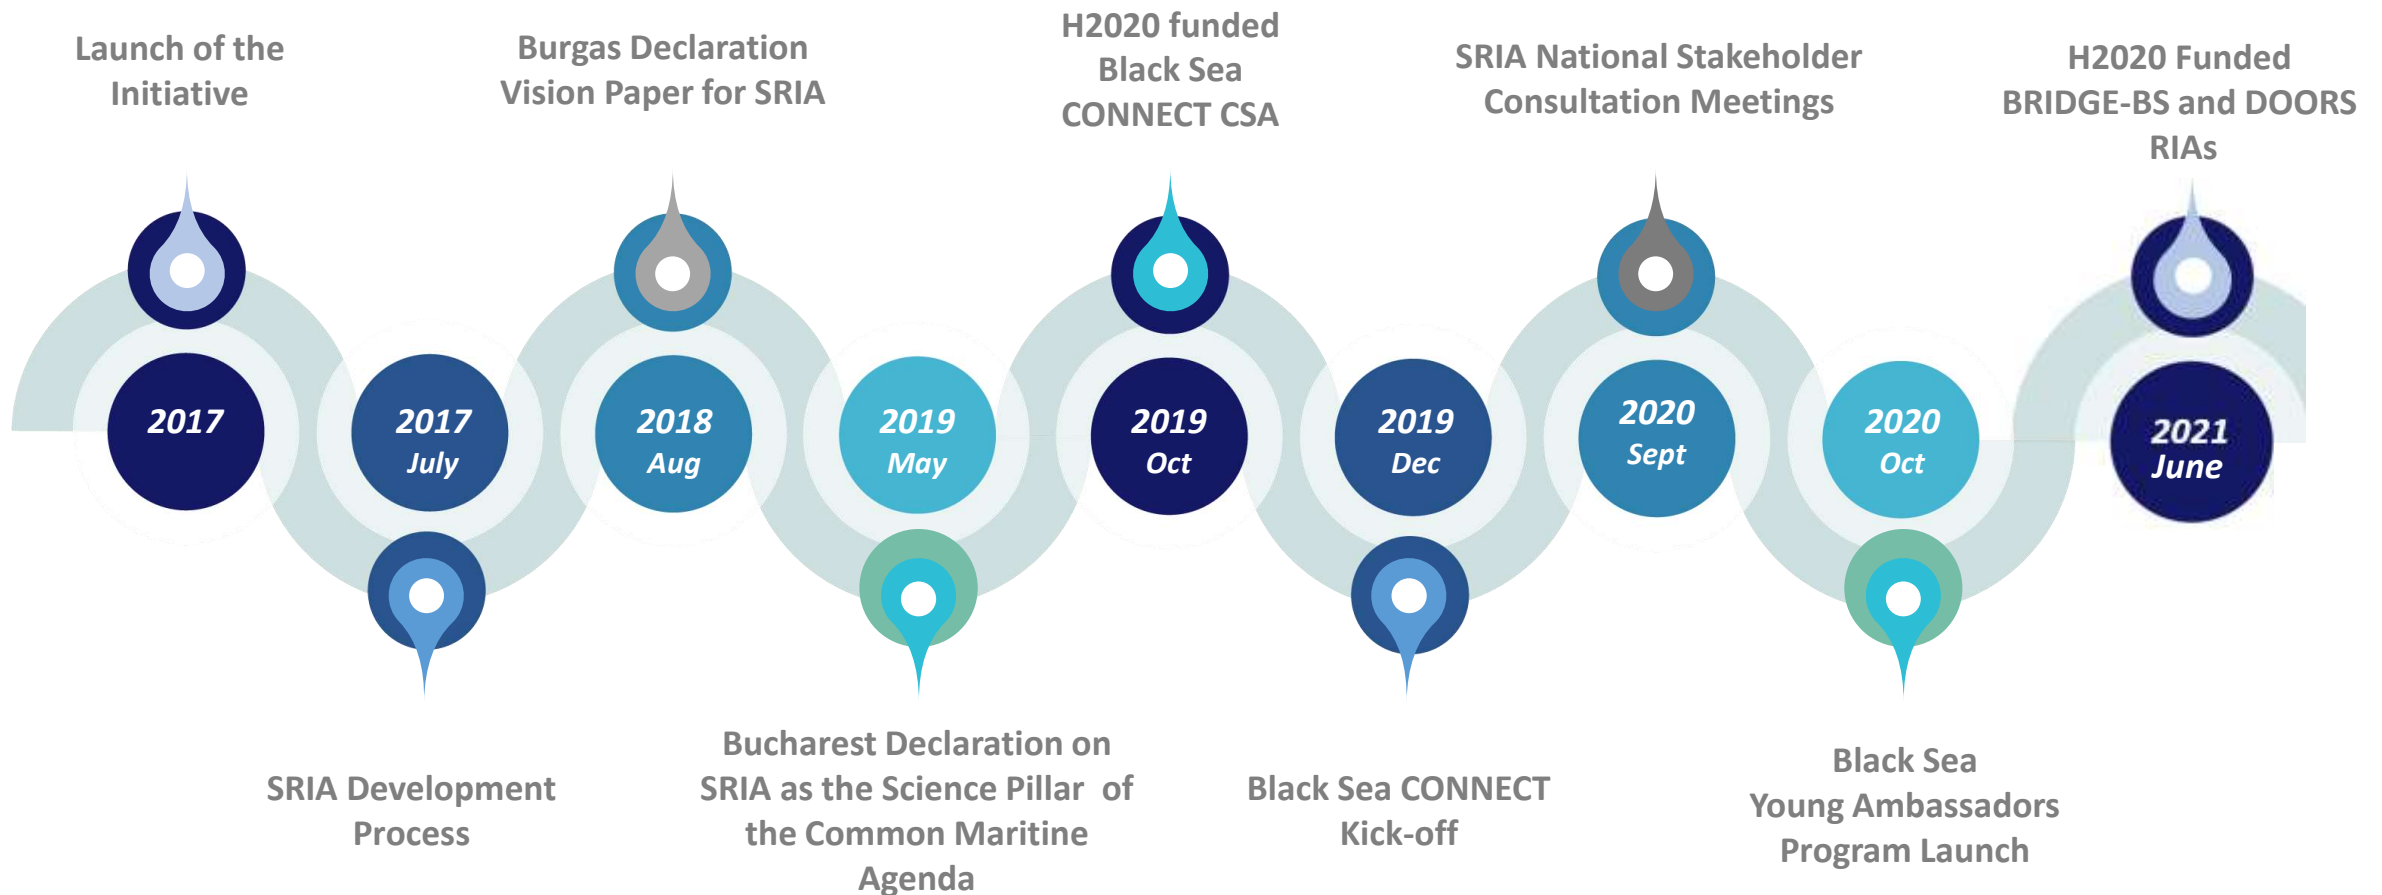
Launch of the Initiative

Burgas Declaration Vision Paper for SRIA

H2020 funded Black Sea CONNECT CSA

SRIA National Stakeholder Consultation Meetings

H2020 Funded BRIDGE-BS and DOORS RIAs

2017

2017 July

2018 Aug

2019 May

2019 Oct

2019 Dec

2020 Sept

2020 Oct

2021 June

SRIA Development Process

Bucharest Declaration on SRIA as the Science Pillar of the Common Maritime Agenda

Black Sea CONNECT Kick-off

Black Sea Young Ambassadors Program Launch